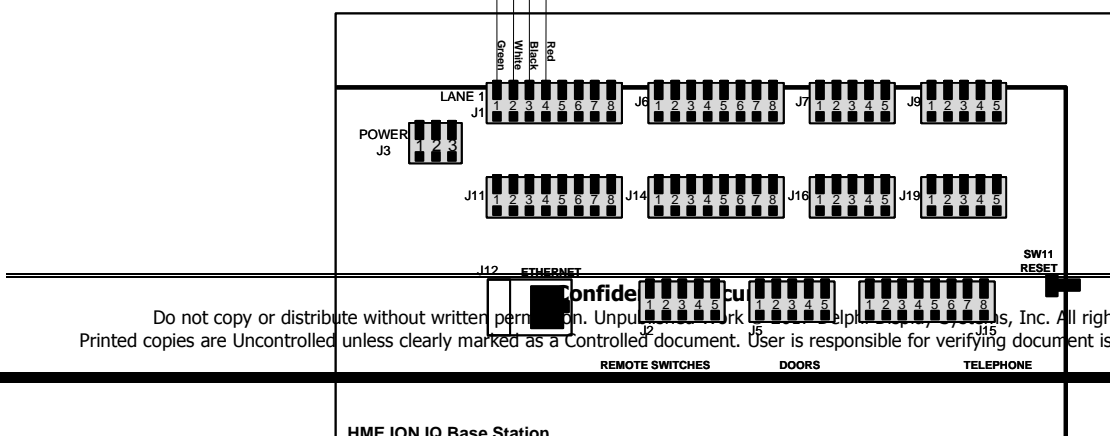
Green
White
Black
Red

LANE 1
J1
1 2 3 4 5 6 7 8

J6
1 2 3 4 5 6 7 8

J7
1 2 3 4 5

J9
1 2 3 4 5

POWER
J3
1 2 3

J11
1 2 3 4 5 6 7 8

J14
1 2 3 4 5 6 7 8

J16
1 2 3 4 5

J19
1 2 3 4 5

SW11
RESET

J12
ETHERNET

Confide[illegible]cu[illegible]

1 2 3 4 5
J2

1 2 3 4 5
J5

1 2 3 4 5 6 7 8
J15

Do not copy or distribute without written per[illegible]on. Unpu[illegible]ork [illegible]elph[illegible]s, Inc. All righ

Printed copies are Uncontrolled unless clearly marked as a Controlled document. User is responsible for verifying document is

REMOTE SWITCHES
DOORS
TELEPHONE

HME ION IQ Base Station